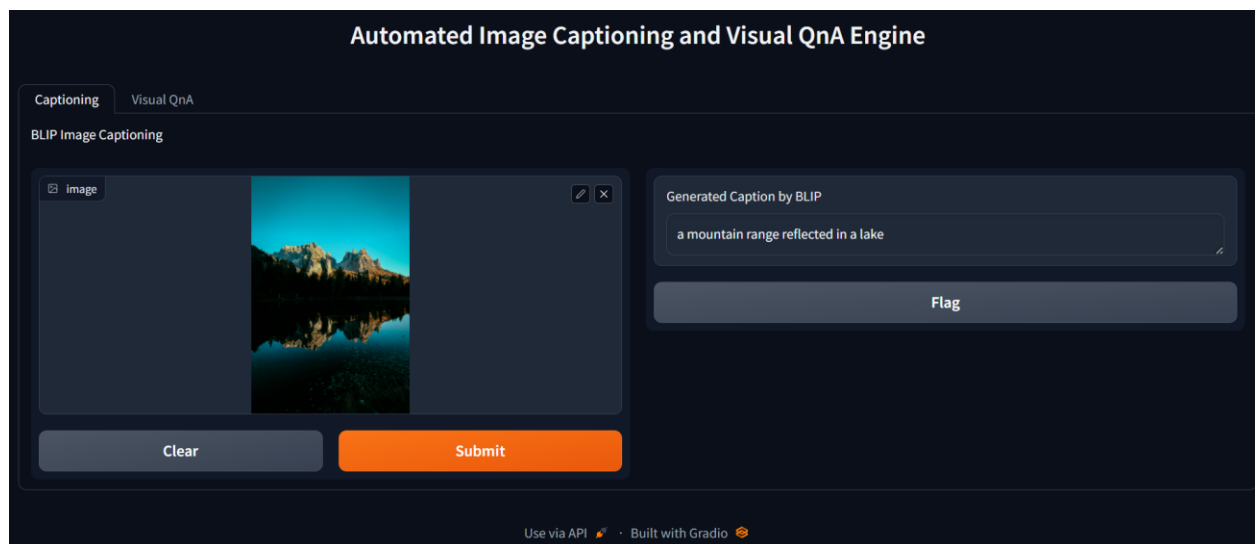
Automated Image Captioning and Visual QnA Engine

Captioning

Visual QnA

BLIP Image Captioning

image

Generated Caption by BLIP

a mountain range reflected in a lake

Flag

Clear

Submit

Use via API · Built with Gradio